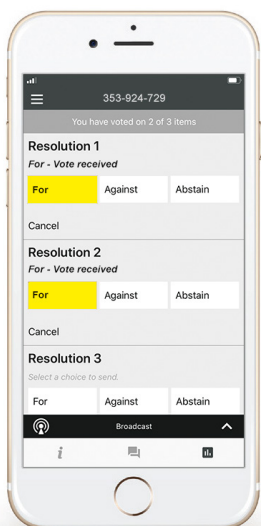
353-924-729

You have voted on 2 of 3 items

Resolution 1

For - Vote received

| For | Against | Abstain |
|---|---|---|

Cancel

Resolution 2

For - Vote received

| For | Against | Abstain |
|---|---|---|

Cancel

Resolution 3

Select a choice to send.

| For | Against | Abstain |
|---|---|---|

Broadcast

i